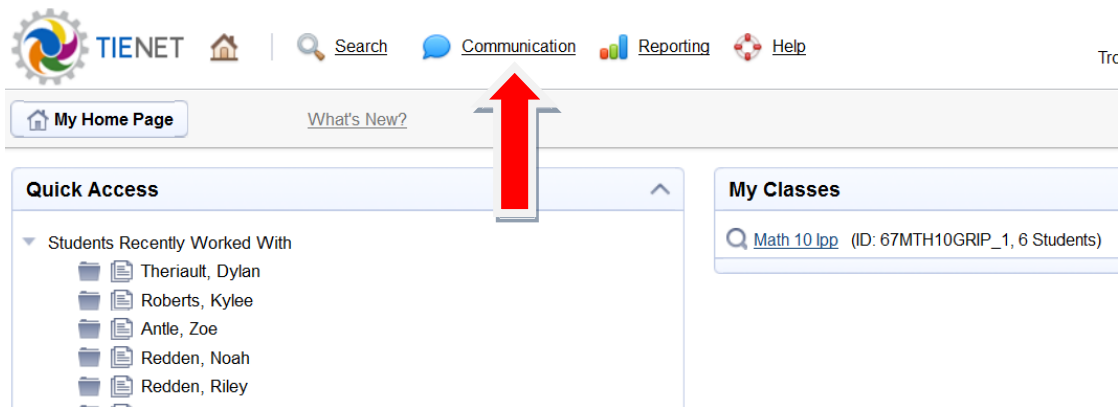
TIENET Search Communication Reporting Help

Tro

My Home Page

What's New?

Quick Access

Students Recently Worked With

Theriault, Dylan

Roberts, Kylee

Antle, Zoe

Redden, Noah

Redden, Riley

My Classes

Math 10 Ipp (ID: 67MTH10GRIP_1, 6 Students)